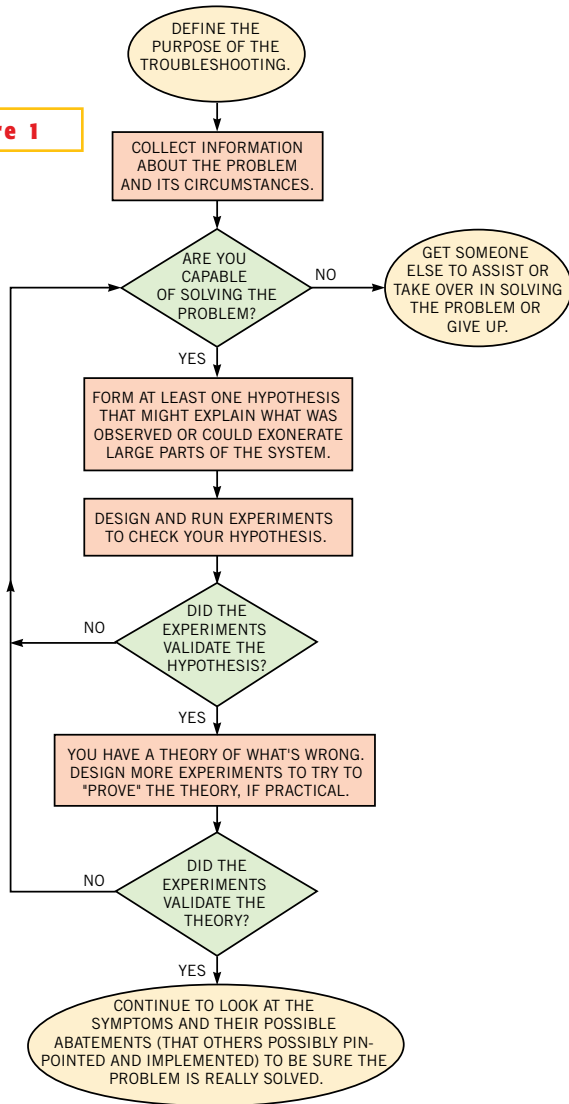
re 1

DEFINE THE PURPOSE OF THE TROUBLESHOOTING.

COLLECT INFORMATION ABOUT THE PROBLEM AND ITS CIRCUMSTANCES.

ARE YOU CAPABLE OF SOLVING THE PROBLEM?

NO

GET SOMEONE ELSE TO ASSIST OR TAKE OVER IN SOLVING THE PROBLEM OR GIVE UP.

YES

FORM AT LEAST ONE HYPOTHESIS THAT MIGHT EXPLAIN WHAT WAS OBSERVED OR COULD EXONERATE LARGE PARTS OF THE SYSTEM.

DESIGN AND RUN EXPERIMENTS TO CHECK YOUR HYPOTHESIS.

NO

DID THE EXPERIMENTS VALIDATE THE HYPOTHESIS?

YES

YOU HAVE A THEORY OF WHAT'S WRONG. DESIGN MORE EXPERIMENTS TO TRY TO "PROVE" THE THEORY, IF PRACTICAL.

NO

DID THE EXPERIMENTS VALIDATE THE THEORY?

YES

CONTINUE TO LOOK AT THE SYMPTOMS AND THEIR POSSIBLE ABATEMENTS (THAT OTHERS POSSIBLY PINPOINTED AND IMPLEMENTED) TO BE SURE THE PROBLEM IS REALLY SOLVED.